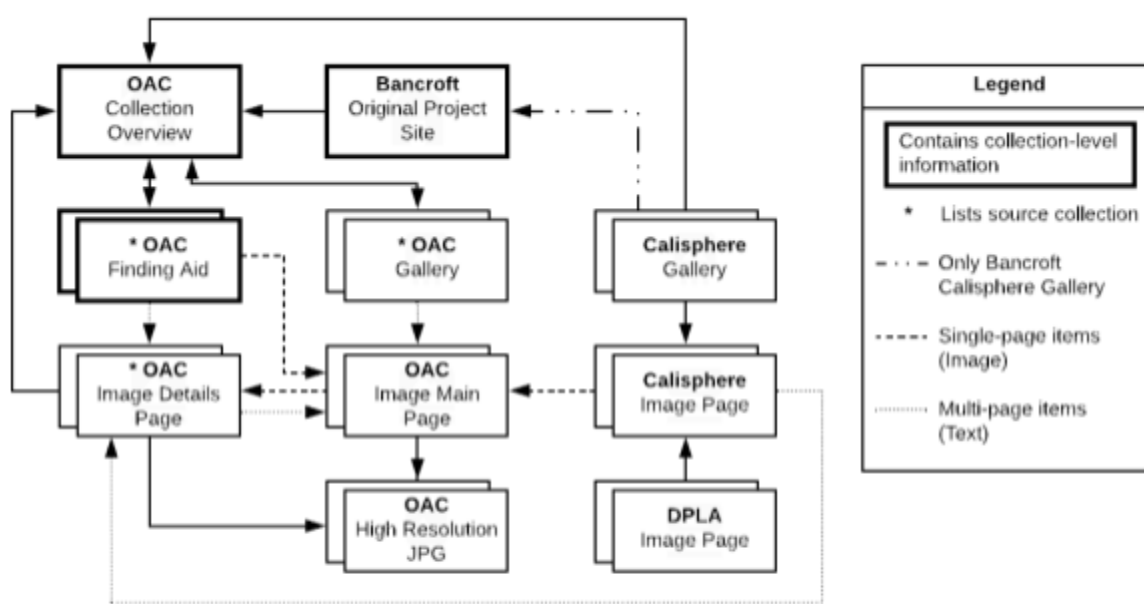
OAC
Collection Overview

Bancroft
Original Project Site

* OAC
Finding Aid

* OAC
Gallery

Calisphere
Gallery

* OAC
Image Details Page

OAC
Image Main Page

Calisphere
Image Page

OAC
High Resolution JPG

DPLA
Image Page

Legend

Contains collection-level information

* Lists source collection

Only Bancroft Calisphere Gallery

Single-page items (Image)

Multi-page items (Text)